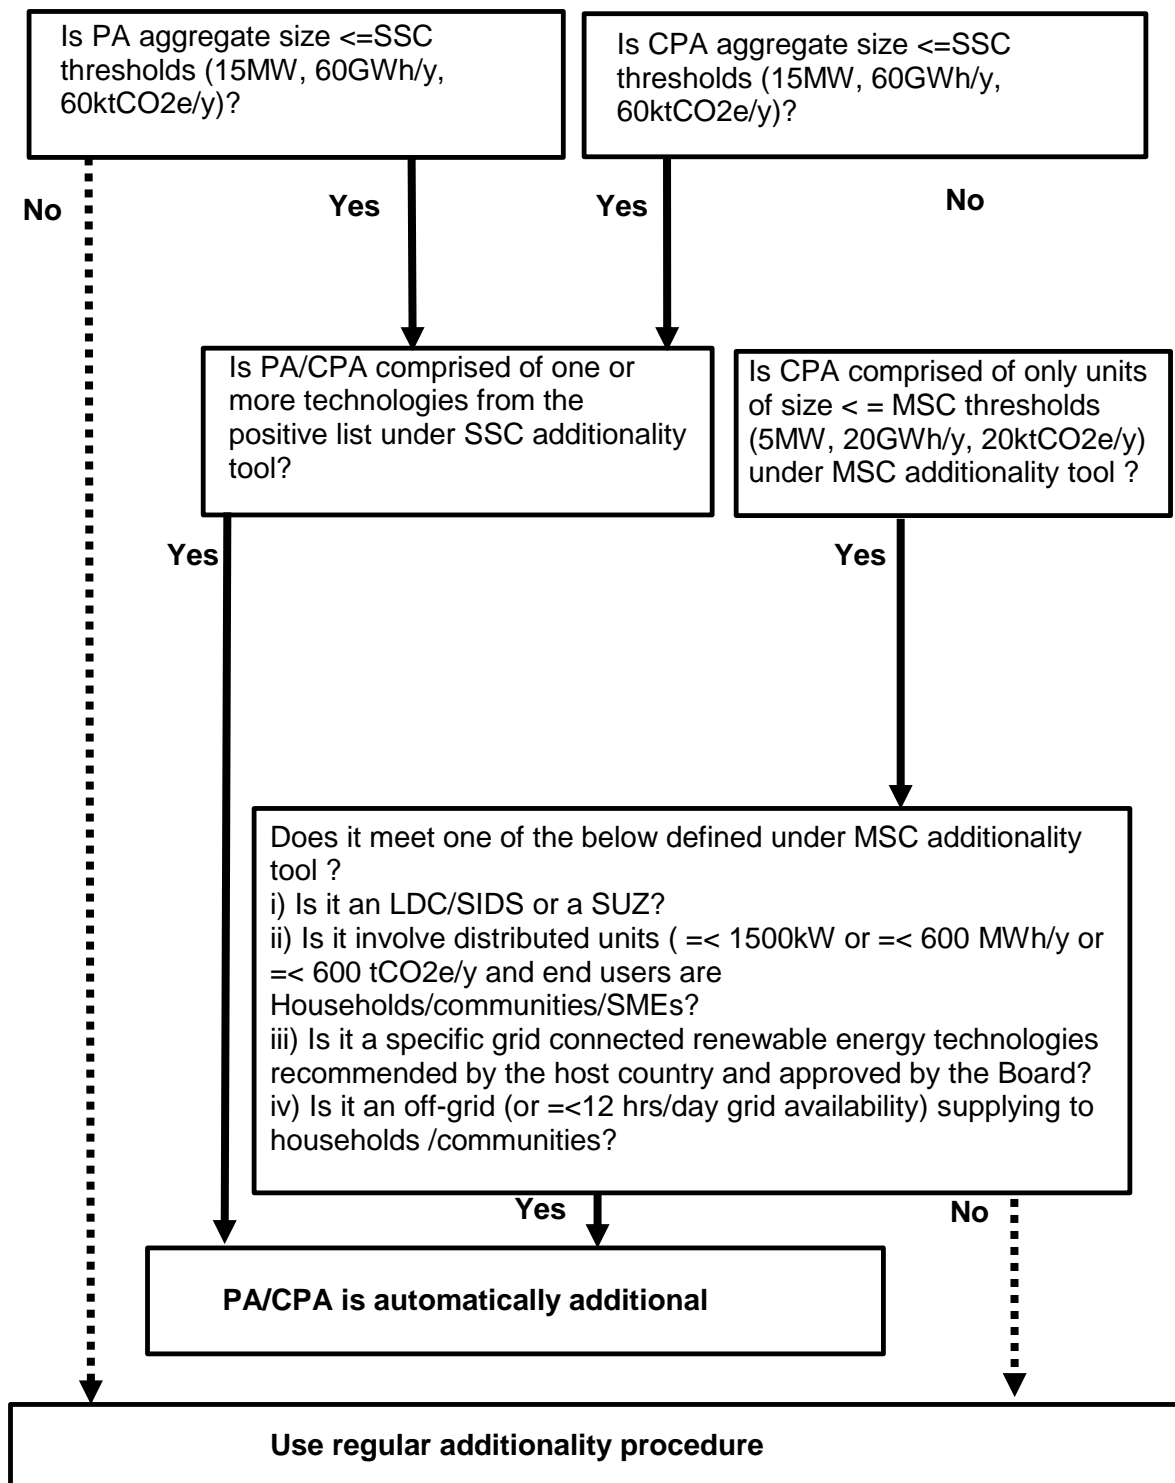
Is PA aggregate size <=SSC thresholds (15MW, 60GWh/y, 60ktCO2e/y)?

Is CPA aggregate size <=SSC thresholds (15MW, 60GWh/y, 60ktCO2e/y)?

No

Yes

Yes

No

Is PA/CPA comprised of one or more technologies from the positive list under SSC additionality tool?

Is CPA comprised of only units of size < = MSC thresholds (5MW, 20GWh/y, 20ktCO2e/y) under MSC additionality tool ?

Yes

Yes

Does it meet one of the below defined under MSC additionality tool ?
i) Is it an LDC/SIDS or a SUZ?
ii) Is it involve distributed units ( =< 1500kW or =< 600 MWh/y or =< 600 tCO2e/y and end users are Households/communities/SMEs?
iii) Is it a specific grid connected renewable energy technologies recommended by the host country and approved by the Board?
iv) Is it an off-grid (or =<12 hrs/day grid availability) supplying to households /communities?

Yes

No

PA/CPA is automatically additional

Use regular additionality procedure